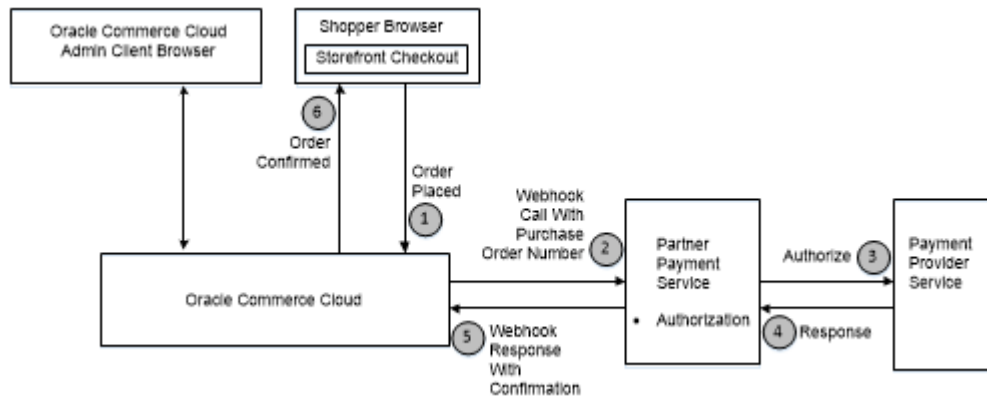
Oracle Commerce Cloud Admin Client Browser

Shopper Browser

Storefront Checkout

6

Order Confirmed

Order Placed

1

Webhook Call With Purchase Order Number

2

Partner Payment Service

• Authorization

Authorize

3

Payment Provider Service

Oracle Commerce Cloud

5

Webhook Response With Confirmation

4

Response